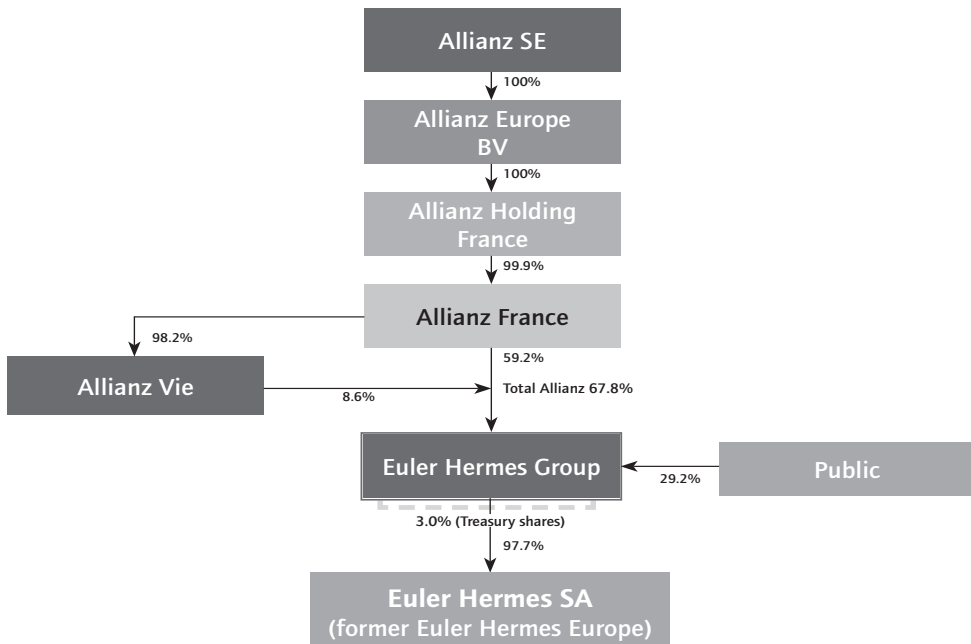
Allianz SE

100%

Allianz Europe BV

100%

Allianz Holding France

99.9%

Allianz France

98.2%

Allianz Vie

8.6%

59.2%

Total Allianz 67.8%

Euler Hermes Group

29.2%

Public

3.0% (Treasury shares)

97.7%

Euler Hermes SA
(former Euler Hermes Europe)